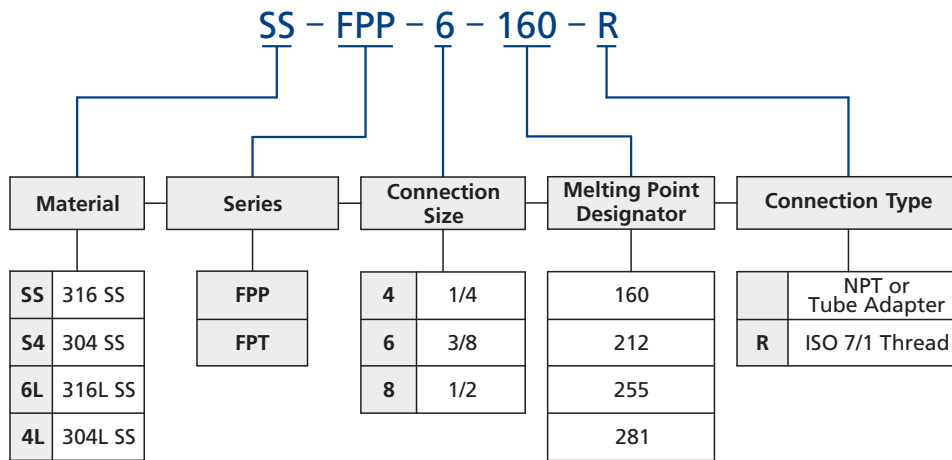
SS – FPP – 6 – 160 – R

Material

| SS | 316 SS |
|---|---|
| S4 | 304 SS |
| 6L | 316L SS |
| 4L | 304L SS |

Series

| FPP |
|---|
| FPT |

Connection Size

| 4 | 1/4 |
|---|---|
| 6 | 3/8 |
| 8 | 1/2 |

Melting Point Designator

| 160 |
|---|
| 212 |
| 255 |
| 281 |

Connection Type

| | NPT or Tube Adapter |
|---|---|
| R | ISO 7/1 Thread |